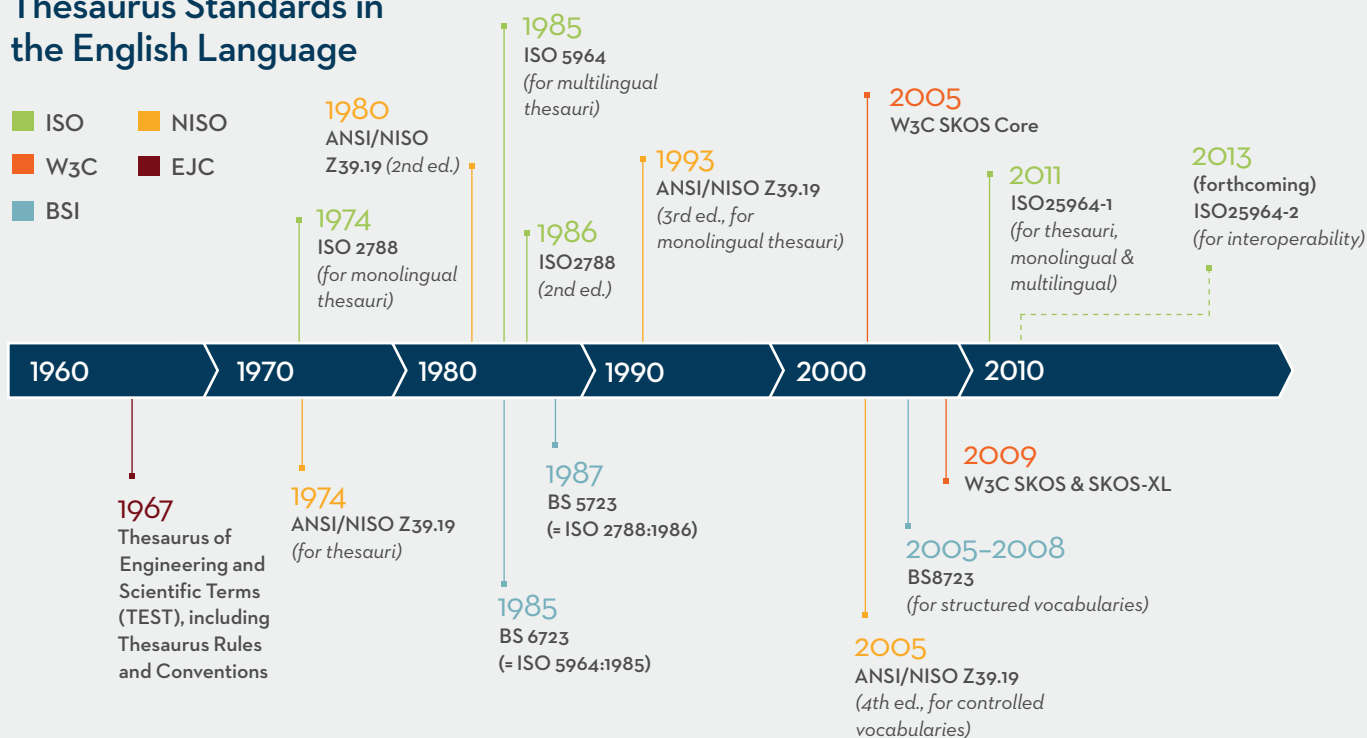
Thesaurus Standards in the English Language

ISO
NISO
W3C
EJC
BSI

1980
ANSI/NISO Z39.19 (2nd ed.)

1985
ISO 5964
(for multilingual thesauri)

2005
W3C SKOS Core

1993
ANSI/NISO Z39.19
(3rd ed., for monolingual thesauri)

2011
ISO25964-1
(for thesauri, monolingual & multilingual)

2013
(forthcoming)
ISO25964-2
(for interoperability)

1974
ISO 2788
(for monolingual thesauri)

1986
ISO2788
(2nd ed.)

1960
1970
1980
1990
2000
2010

1967
Thesaurus of Engineering and Scientific Terms (TEST), including Thesaurus Rules and Conventions

1974
ANSI/NISO Z39.19
(for thesauri)

1987
BS 5723
(= ISO 2788:1986)

1985
BS 6723
(= ISO 5964:1985)

2009
W3C SKOS & SKOS-XL

2005–2008
BS8723
(for structured vocabularies)

2005
ANSI/NISO Z39.19
(4th ed., for controlled vocabularies)